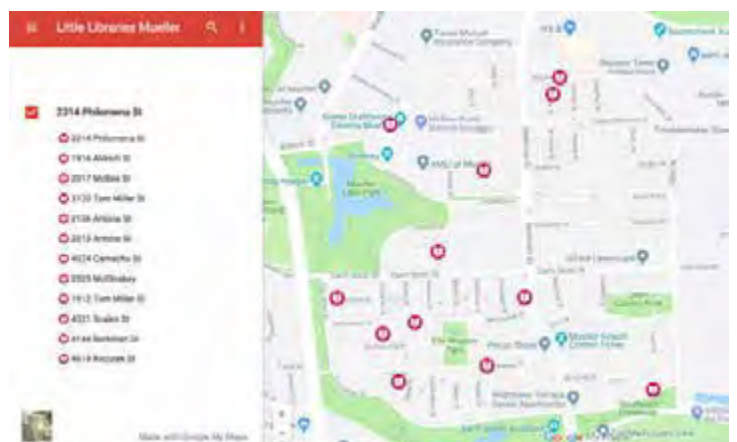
Little Libraries Mueller

2314 Philomena St

2314 Philomena St
1916 Aldrich St
2017 McBee St
3120 Tom Miller St
2106 Antoine St
2013 Antoine St
4024 Camacho St
2505 McShakey
1912 Tom Miller St
4221 Scales St
4144 Berkman Dr
4618 Rezzack St

Made with Google My Maps

Texas Mutual Insurance Company

Mueller Lake Park

Simond Ave

Berkman Dr

Aldrich St

Google